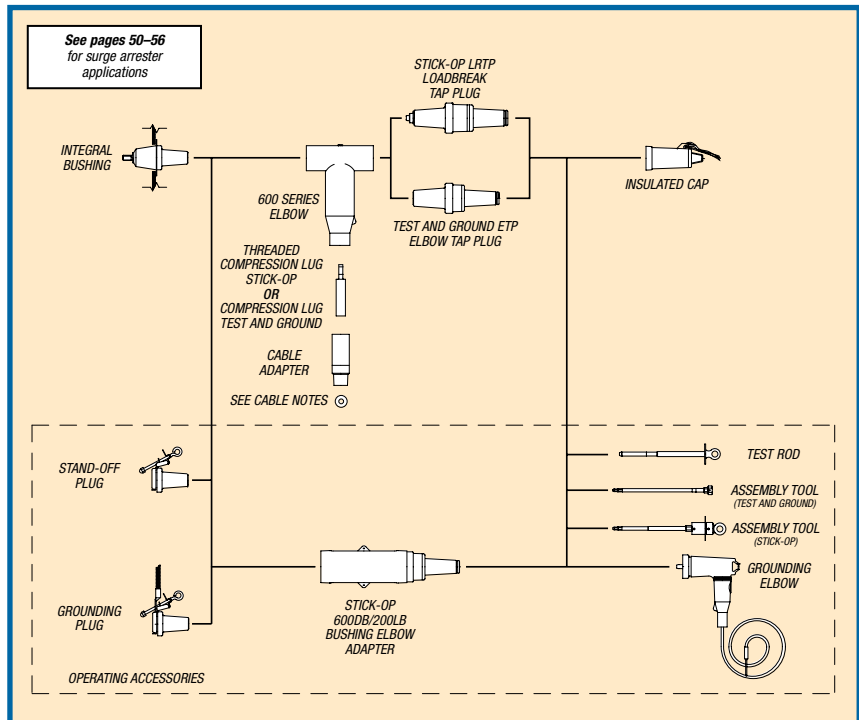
See pages 50–56
for surge arrester applications

STICK-OP LRTP
LOADBREAK
TAP PLUG

INTEGRAL
BUSHING

600 SERIES
ELBOW

TEST AND GROUND ETP
ELBOW TAP PLUG

INSULATED CAP

THREADED
COMPRESSION LUG
STICK-OP
OR
COMPRESSION LUG
TEST AND GROUND

CABLE
ADAPTER

SEE CABLE NOTES

STAND-OFF
PLUG

TEST ROD

ASSEMBLY TOOL
(TEST AND GROUND)

ASSEMBLY TOOL
(STICK-OP)

GROUNDING
ELBOW

GROUNDING
PLUG

STICK-OP
600DB/200LB
BUSHING ELBOW
ADAPTER

OPERATING ACCESSORIES